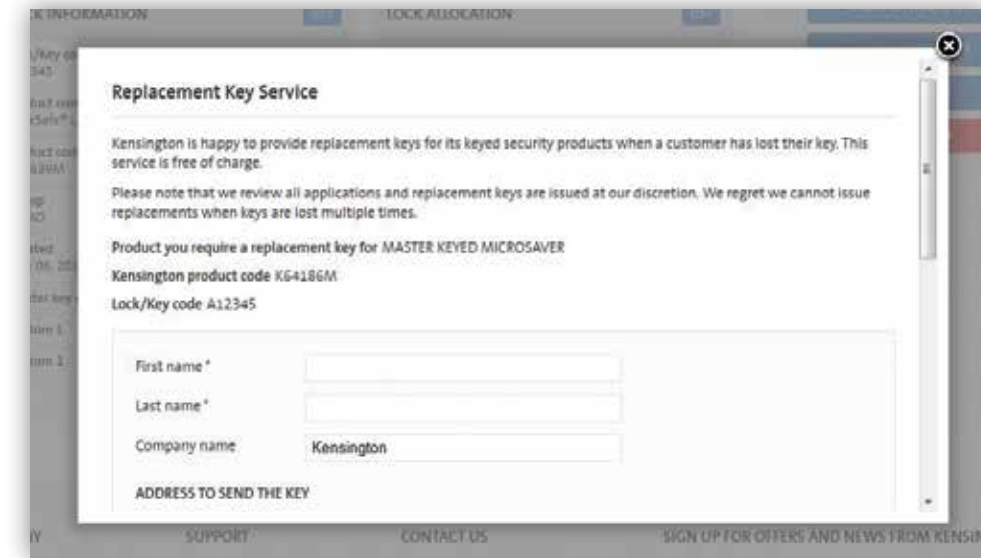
K INFORMATION

LOCK ALLOCATION

Replacement Key Service

Kensington is happy to provide replacement keys for its keyed security products when a customer has lost their key. This service is free of charge.

Please note that we review all applications and replacement keys are issued at our discretion. We regret we cannot issue replacements when keys are lost multiple times.

Product you require a replacement key for MASTER KEYED MICROSAVER

Kensington product code K64186M

Lock/Key code A12345

First name*

Last name*

Company name Kensington

ADDRESS TO SEND THE KEY

Y SUPPORT CONTACT US SIGN UP FOR OFFERS AND NEWS FROM KENSI